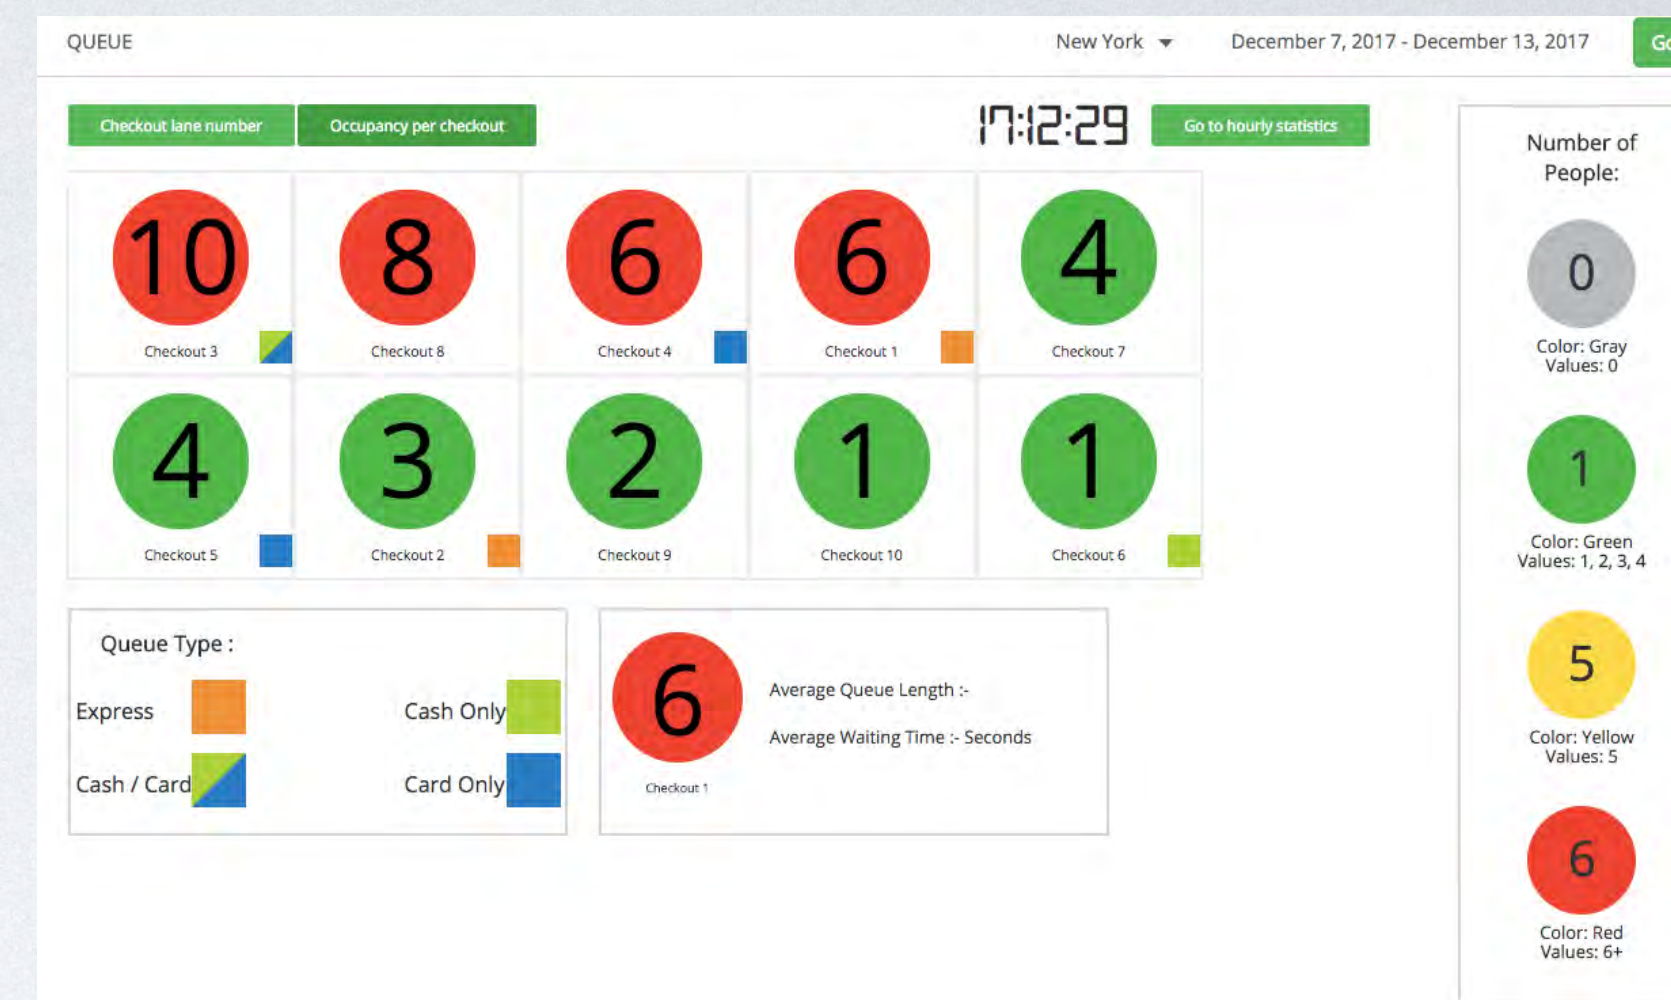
QUEUE

New York

December 7, 2017 - December 13, 2017

Go

Checkout lane number

Occupancy per checkout

17:12:29

Go to hourly statistics

10
Checkout 3

8
Checkout 8

6
Checkout 4

6
Checkout 1

4
Checkout 7

4
Checkout 5

3
Checkout 2

2
Checkout 9

1
Checkout 10

1
Checkout 6

Queue Type :

Express

Cash Only

Cash / Card

Card Only

6
Checkout 1

Average Queue Length :-

Average Waiting Time :- Seconds

Number of People:

0
Color: Gray
Values: 0

1
Color: Green
Values: 1, 2, 3, 4

5
Color: Yellow
Values: 5

6
Color: Red
Values: 6+